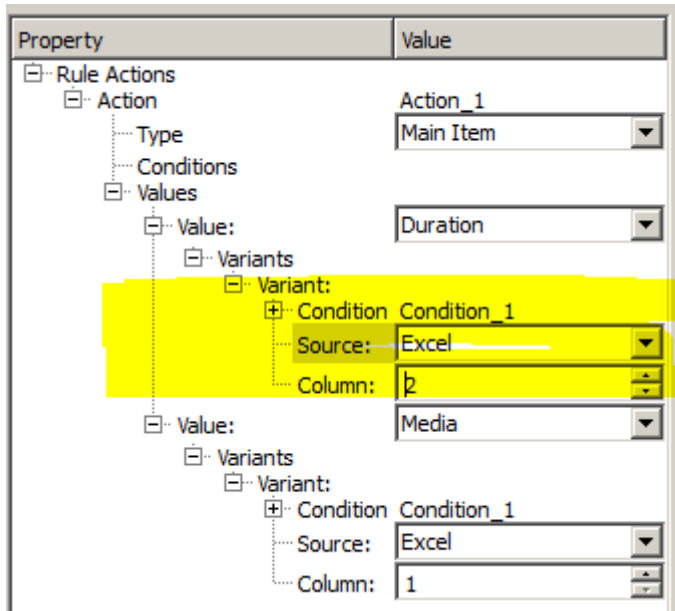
| Property | Value |
|---|---|
| Rule Actions | |
| Action | Action_1 |
| Type | Main Item |
| Conditions | |
| Values | |
| Value: | Duration |
| Variants | |
| Variant: | |
| Condition | Condition_1 |
| Source: | Excel |
| Column: | 2 |
| Value: | Media |
| Variants | |
| Variant: | |
| Condition | Condition_1 |
| Source: | Excel |
| Column: | 1 |